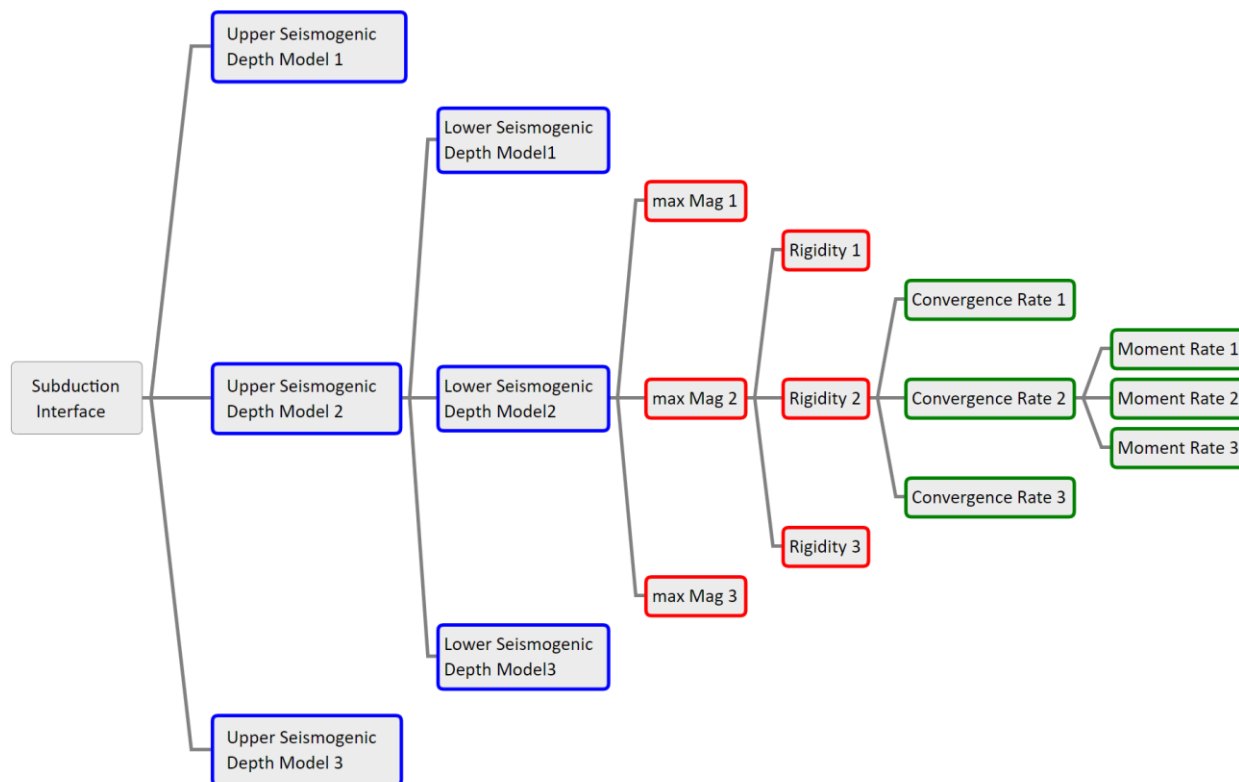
Subduction Interface

Upper Seismogenic Depth Model 1

Upper Seismogenic Depth Model 2

Upper Seismogenic Depth Model 3

Lower Seismogenic Depth Model1

Lower Seismogenic Depth Model2

Lower Seismogenic Depth Model3

max Mag 1

max Mag 2

max Mag 3

Rigidity 1

Rigidity 2

Rigidity 3

Convergence Rate 1

Convergence Rate 2

Convergence Rate 3

Moment Rate 1

Moment Rate 2

Moment Rate 3